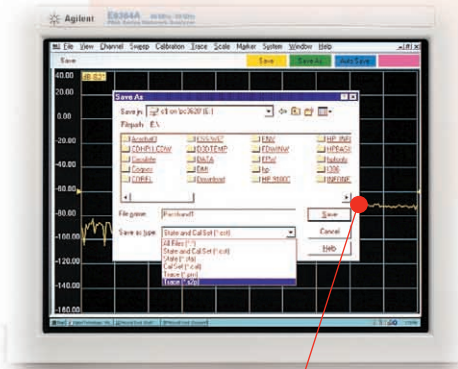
Agilent E8364A 10 MHz - 50 GHz PNA Series Network Analyzer

File View Channel Sweep Calibration Trace Scale Marker System Window Help

Save Save Save As Auto Save

40.00
20.00
0.00
-20.00
-40.00
-60.00
-80.00
-100.00
-120.00
-140.00
-160.00

Save As

Save in: e$ on 'pc3628' (E:)

Filepath: E:\

Acrobat3
CDHP(LCDW
Cocolato
Corpus
CDRLL
DATA
DAI
Download
ENV
FDISK
hp
HP 8500C
HP INFI
HPBACI
hpbsdo
I386
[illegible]

File name: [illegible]

Save as type: State and Cal Set (*.cst)

All Files (*.*)
State and Cal Set (*.cst)
State (*.sta)
Cal Set (*.cal)
Trace (*.prn)
Trace (*.s2p)

Save
Cancel
Help